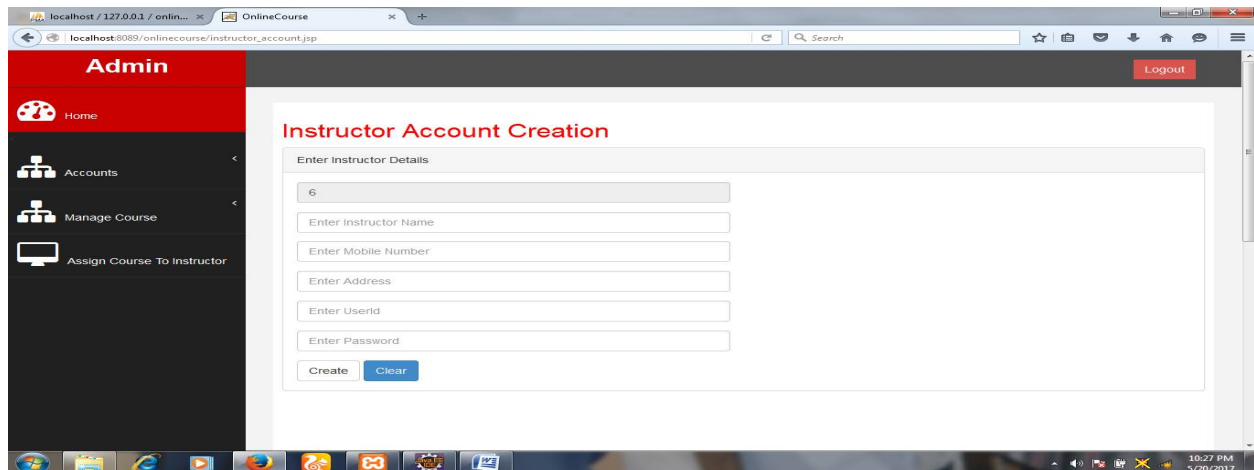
localhost / 127.0.0.1 / onlin... ×
OnlineCourse ×
+
localhost:8089/onlinecourse/instructor_account.jsp
Search

Admin
Logout

Home
Accounts
Manage Course
Assign Course To Instructor

Instructor Account Creation
Enter Instructor Details
6
Enter Instructor Name
Enter Mobile Number
Enter Address
Enter UserId
Enter Password
Create
Clear

10:27 PM
5/20/2017